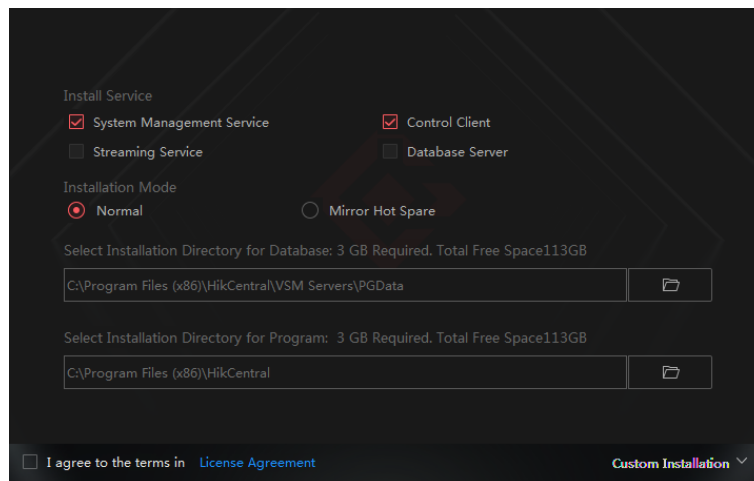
Install Service

System Management Service

Control Client

Streaming Service

Database Server

Installation Mode

Normal

Mirror Hot Spare

Select Installation Directory for Database: 3 GB Required. Total Free Space113GB

C:\Program Files (x86)\HikCentral\VSM Servers\PGData

Select Installation Directory for Program: 3 GB Required. Total Free Space113GB

C:\Program Files (x86)\HikCentral

I agree to the terms in License Agreement

Custom Installation